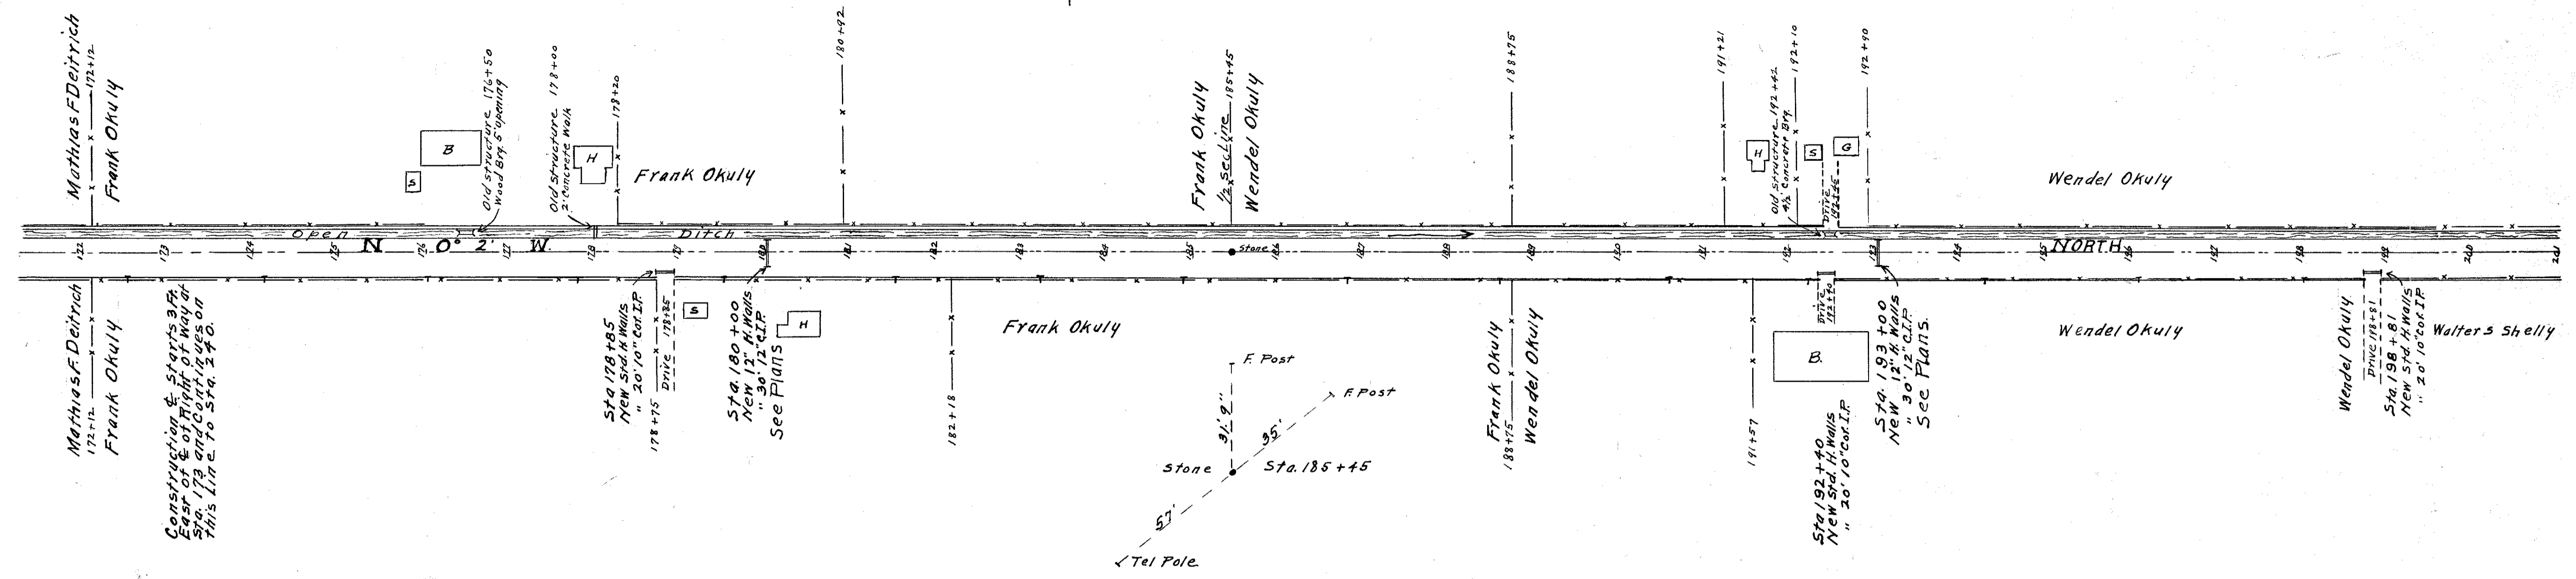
Mathias F. Deitrich
172+12
Frank Okuly

B
S
Old structure 176+50 Wood Bry. 5' opening
Old structure 178+00 2' Concrete Walk
H
178+20
Frank Okuly
180+42

Frank Okuly
1/2 Sec. Line 185+45
Wendel Okuly
188+75
191+21
H
Old structure 192+42 4 1/2' Concrete Bry.
192+10
S
G
Drive 192+46
192+90
Wendel Okuly

Open N 0° 2' W. Ditch
172 173 174 175 176 177 178 179 180 181 182 183 184 185 Stone 186 187 188 189 190 191 192 193 194 195 NORTH 196 197 198 199 200 201

Mathias F. Deitrich
172+12
Frank Okuly

Construction & Starts 3 Ft. East of ℄ of Right of Way at Sta. 173 and Continues on this Line to Sta. 240.

Sta 178+85 New Std. H. Walls " 20'10" Cor. I.P.
178+75
Drive 178+85
S
Sta. 180+00 New 12" H. Walls " 30' 12" C.I.P. See Plans
H
182+18
Frank Okuly

F. Post
F. Post
31'9"
35'
Stone
Sta. 185+45
57'
Tel Pole

Frank Okuly
188+75
Wendel Okuly
191+57
B.
Drive 192+40
Sta 192+40 New Std. H. Walls " 20'10" Cor. I.P.
Sta. 193+00 New 12" H. Walls " 30' 12" C.I.P. See Plans.
Wendel Okuly

Wendel Okuly
Drive 198+81
Sta. 198+81 New Std. H. Walls " 20'10" Cor. I.P.
Walters Shelly